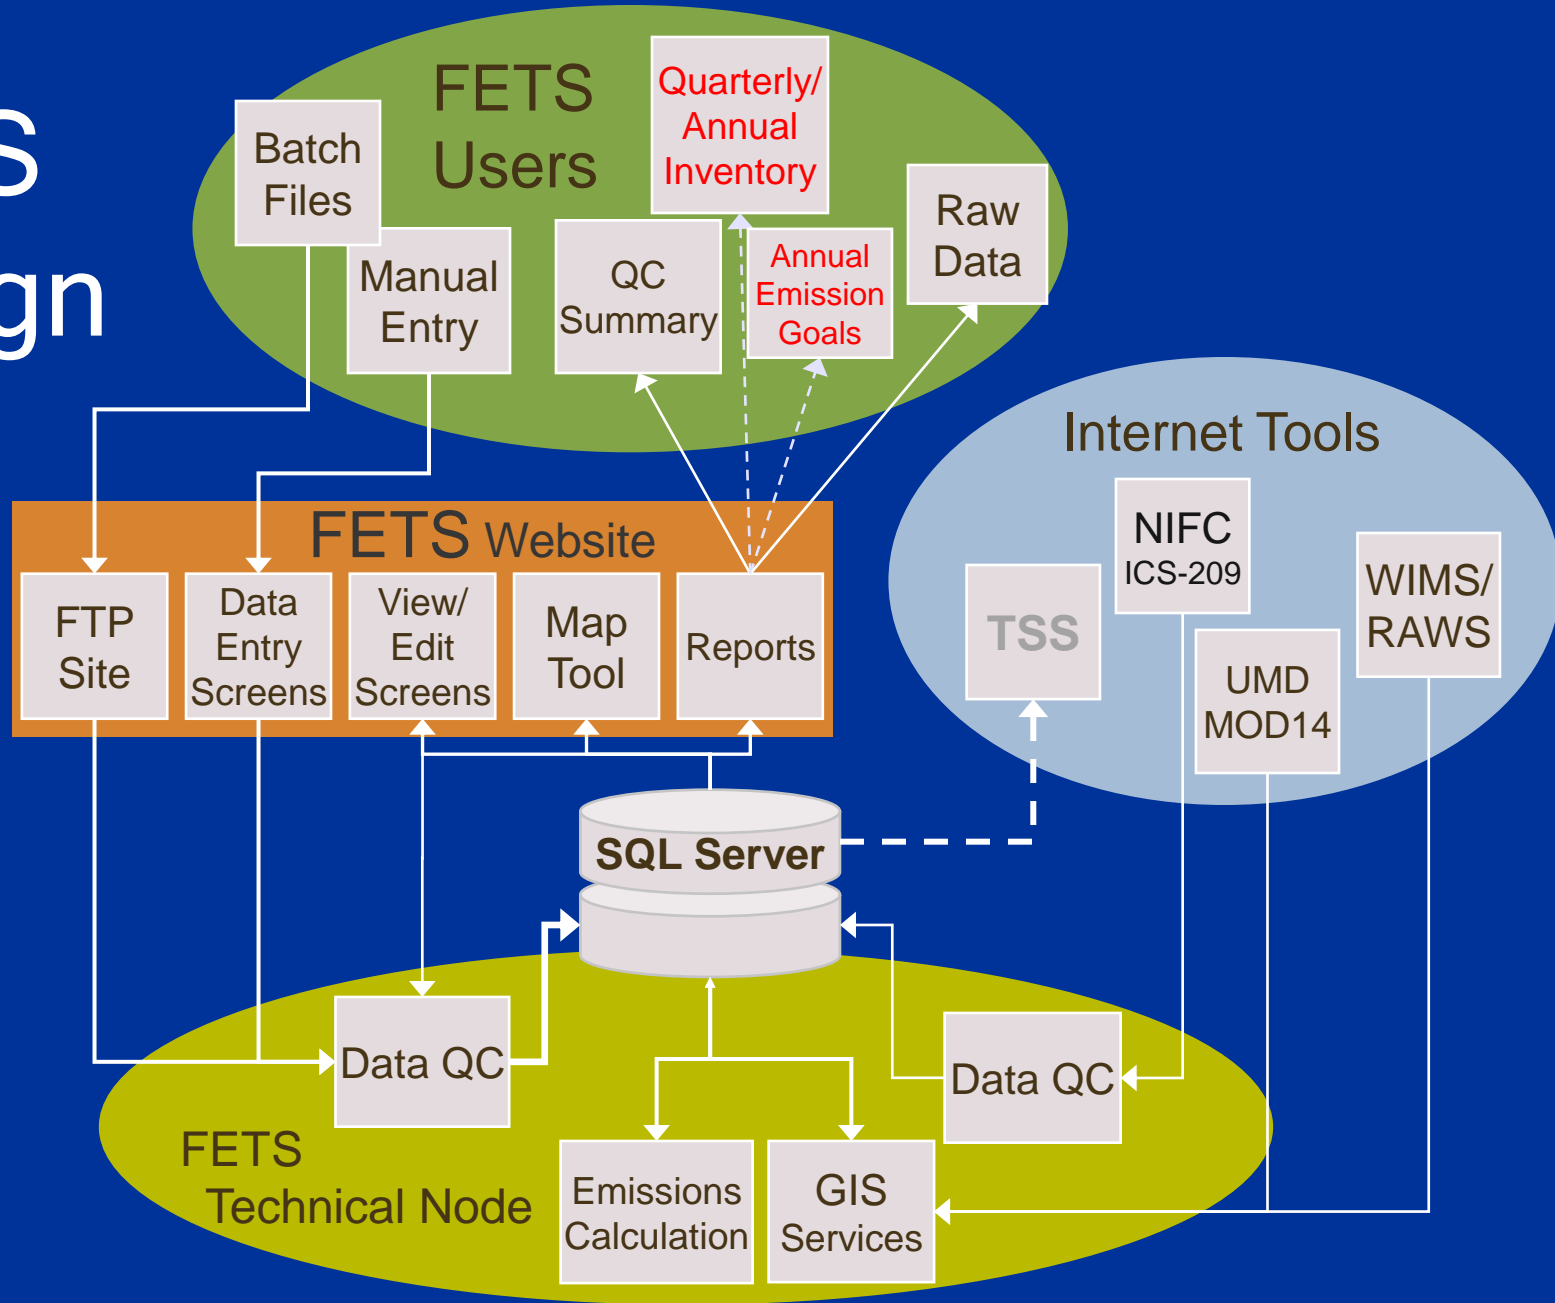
S
gn

FETS Users

Batch Files

Manual Entry

QC Summary

Quarterly/ Annual Inventory

Annual Emission Goals

Raw Data

Internet Tools

FETS Website

FTP Site

Data Entry Screens

View/ Edit Screens

Map Tool

Reports

TSS

NIFC ICS-209

WIMS/ RAWS

UMD MOD14

SQL Server

Data QC

Data QC

FETS Technical Node

Emissions Calculation

GIS Services